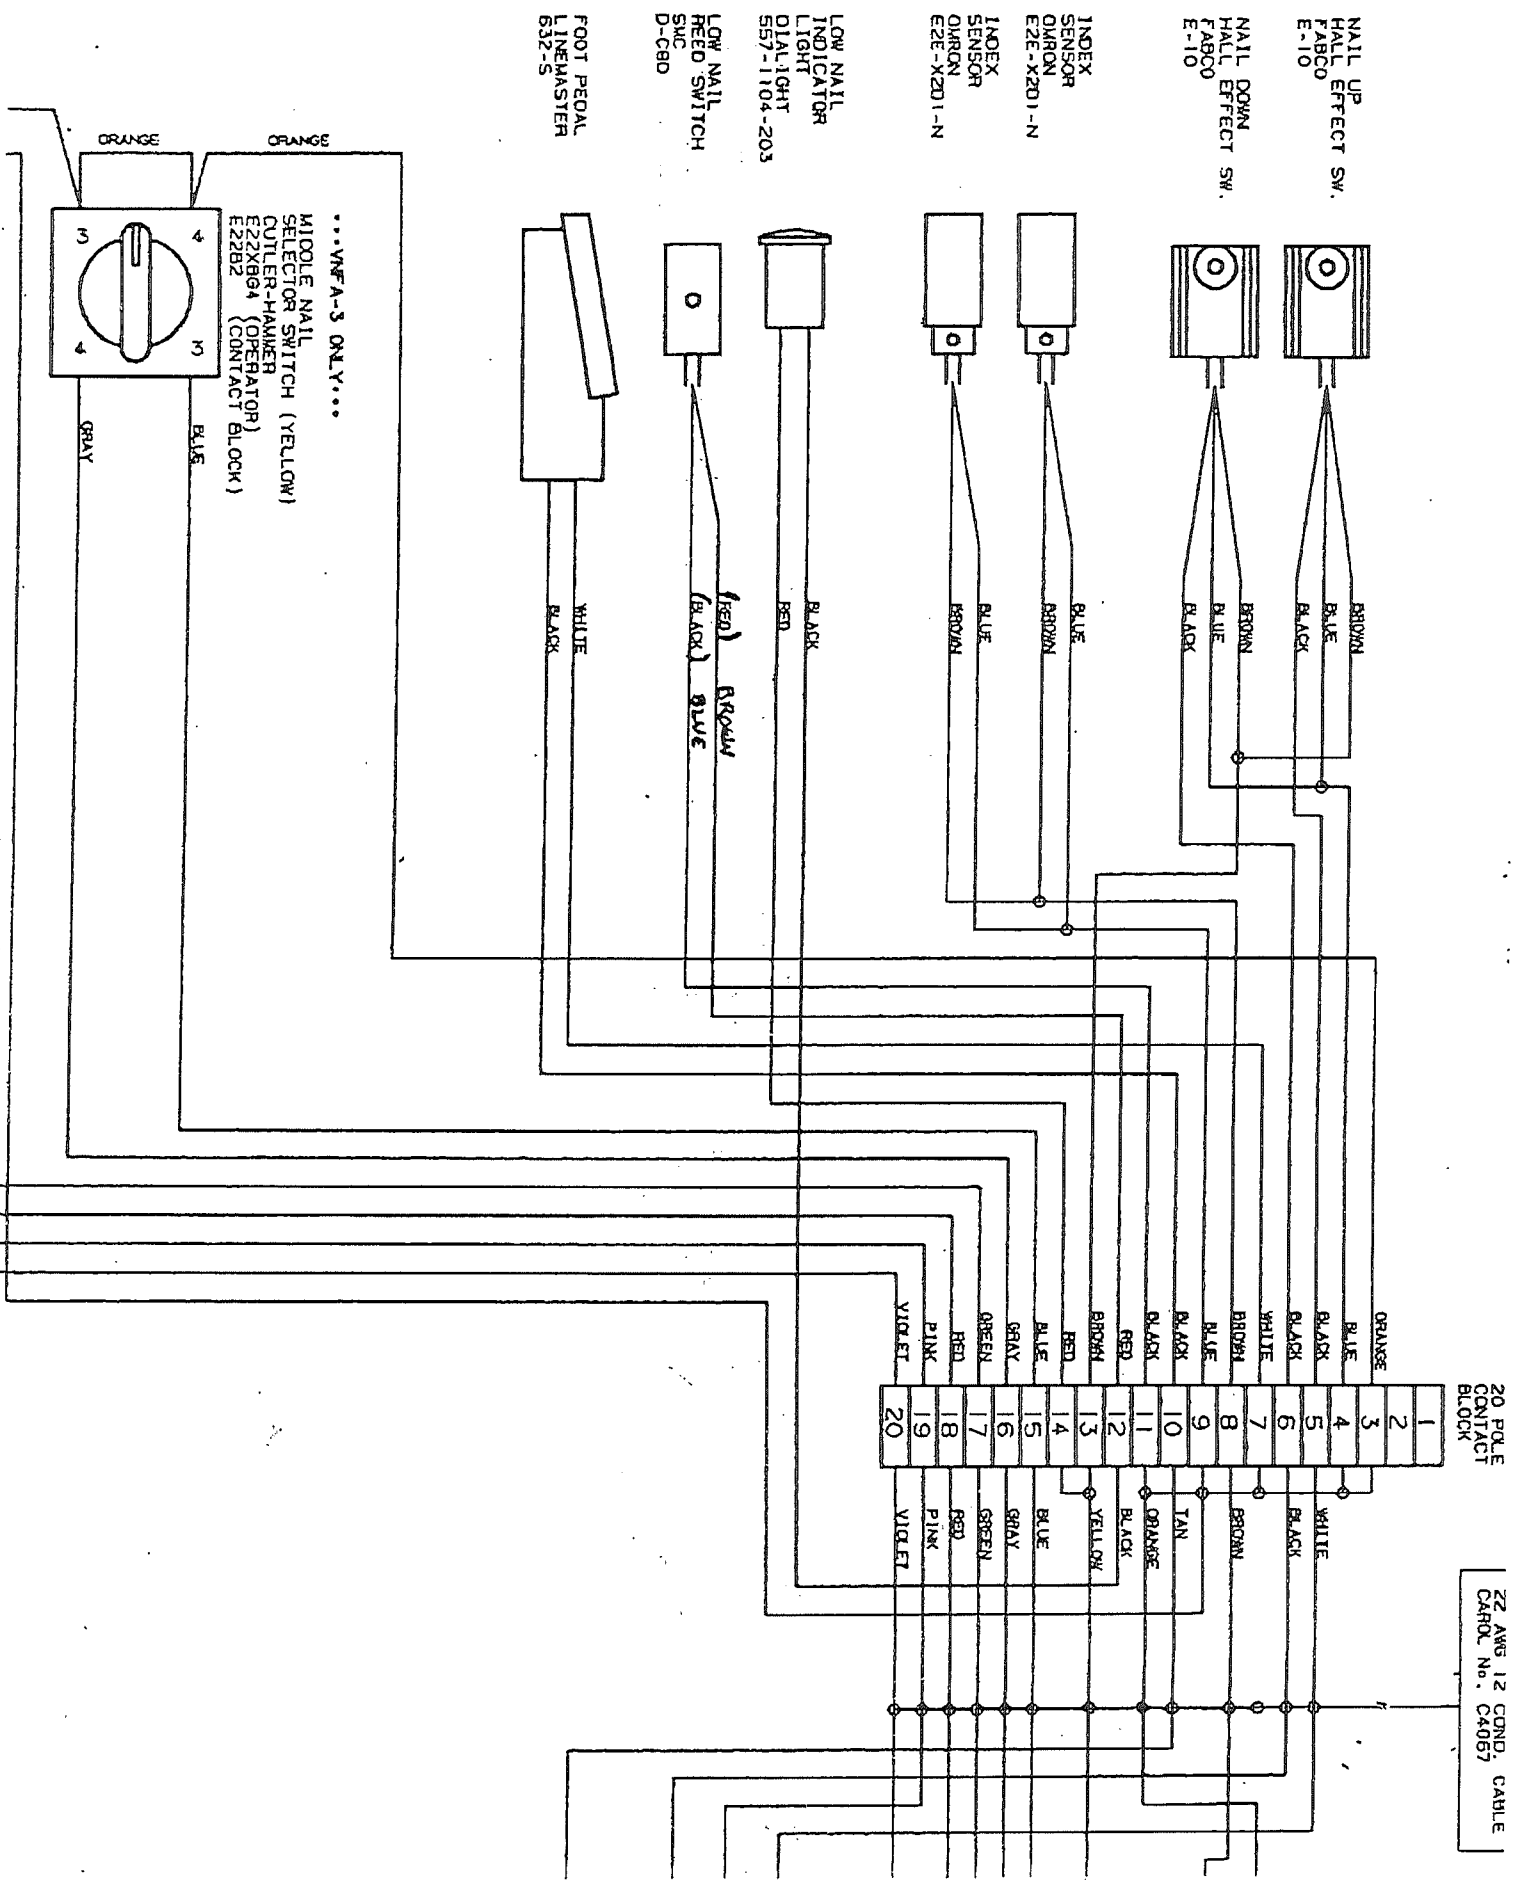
NAIL UP
HALL EFFECT SW.
FABCO
E-10

NAIL DOWN
HALL EFFECT SW.
FABCO
E-10

INDEX
SENSOR
OMRON
E2E-X2D1-N

INDEX
SENSOR
OMRON
E2E-X2D1-N

LOW NAIL
INDICATOR
LIGHT
DIALIGHT
557-1104-203

LOW NAIL
REED SWITCH
SMC
D-C80

FOOT PEDAL
LINEMASTER
632-S

ORANGE
ORANGE

...VNFA-3 ONLY...
MIDDLE NAIL
SELECTOR SWITCH (YELLOW)
CUTLER-HAMMER
E22XBG4 (OPERATOR)
E22B2 (CONTACT BLOCK)

3 4
4 3

BLUE
GRAY

BROWN
BLUE
BLACK
BROWN
BLUE
BLACK
BLUE
BROWN
BLUE
BROWN
BLACK
RED
(RED) BROWN
(BLACK) BLUE
WHITE
BLACK

ORANGE
BLUE
BLACK
WHITE
BROWN
BLUE
BLACK
BLACK
RED
BROWN
RED
BLUE
GRAY
GREEN
RED
PINK
VIOLET

20 POLE
CONTACT
BLOCK

| 1 |
|---|
| 2 |
| 3 |
| 4 |
| 5 |
| 6 |
| 7 |
| 8 |
| 9 |
| 10 |
| 11 |
| 12 |
| 13 |
| 14 |
| 15 |
| 16 |
| 17 |
| 18 |
| 19 |
| 20 |

WHITE
BLACK
BROWN
TAN
ORANGE
BLACK
YELLOW
BLUE
GRAY
GREEN
RED
PINK
VIOLET

22 AWG 12 COND. CABLE
CAROL No. C4067